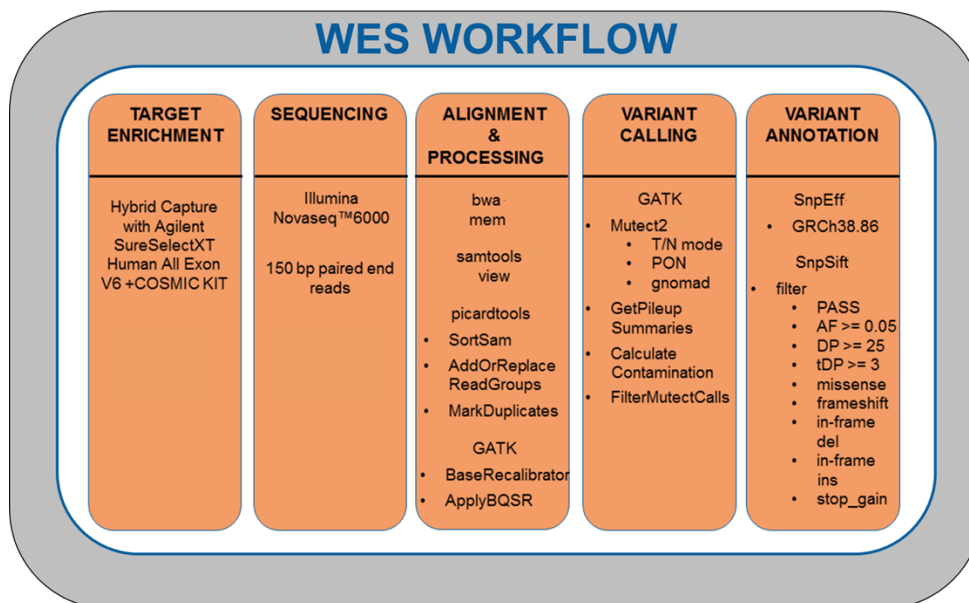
WES WORKFLOW

TARGET ENRICHMENT

Hybrid Capture with Agilent SureSelectXT Human All Exon V6 +COSMIC KIT

SEQUENCING

Illumina Novaseq™6000

150 bp paired end reads

ALIGNMENT & PROCESSING

bwa mem

samtools view

picardtools

- SortSam
- AddOrReplace ReadGroups
- MarkDuplicates

GATK

- BaseRecalibrator
- ApplyBQSR

VARIANT CALLING

GATK

- Mutect2
  - T/N mode
  - PON
  - gnomad
- GetPileup Summaries
- Calculate Contamination
- FilterMutectCalls

VARIANT ANNOTATION

SnpEff

- GRCh38.86

SnpSift

- filter
  - PASS
  - AF >= 0.05
  - DP >= 25
  - tDP >= 3
  - missense
  - frameshift
  - in-frame del
  - in-frame ins
  - stop_gain